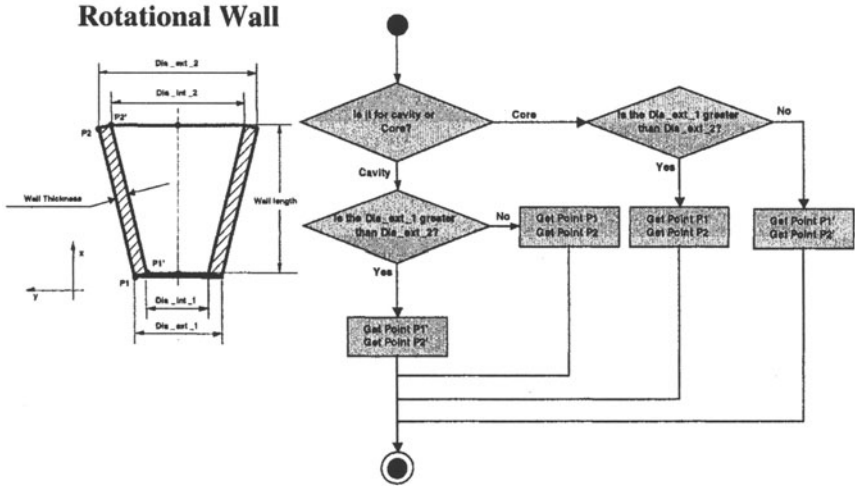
Rotational Wall

Dia_ext_2

Dia_int_2

P2

P2'

Wall Thickness

Wall length

x

y

P1

P1'

Dia_int_1

Dia_ext_1

Is it for cavity or Core?

Core

Is the Dia_ext_1 greater than Dia_ext_2?

No

Yes

Cavity

Is the Dia_ext_1 greater than Dia_ext_2?

No

Get Point P1
Get Point P2

Get Point P1
Get Point P2

Get Point P1'
Get Point P2'

Yes

Get Point P1'
Get Point P2'